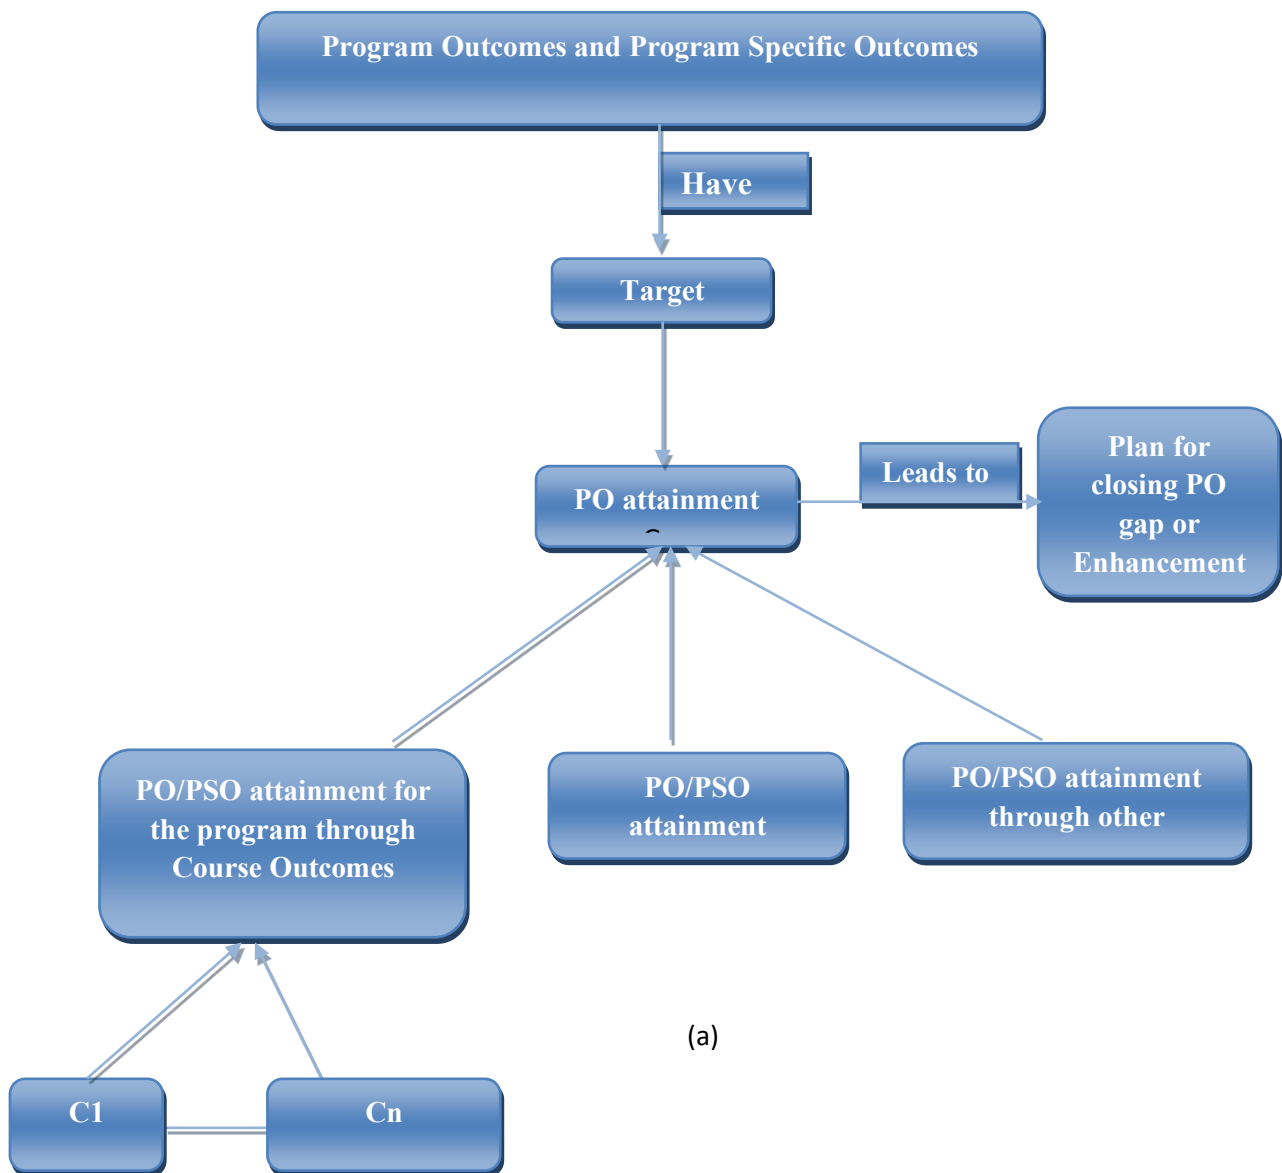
Program Outcomes and Program Specific Outcomes

Have

Target

PO attainment

Leads to

Plan for closing PO gap or Enhancement

PO/PSO attainment for the program through Course Outcomes

PO/PSO attainment

PO/PSO attainment through other

(a)

C1

Cn